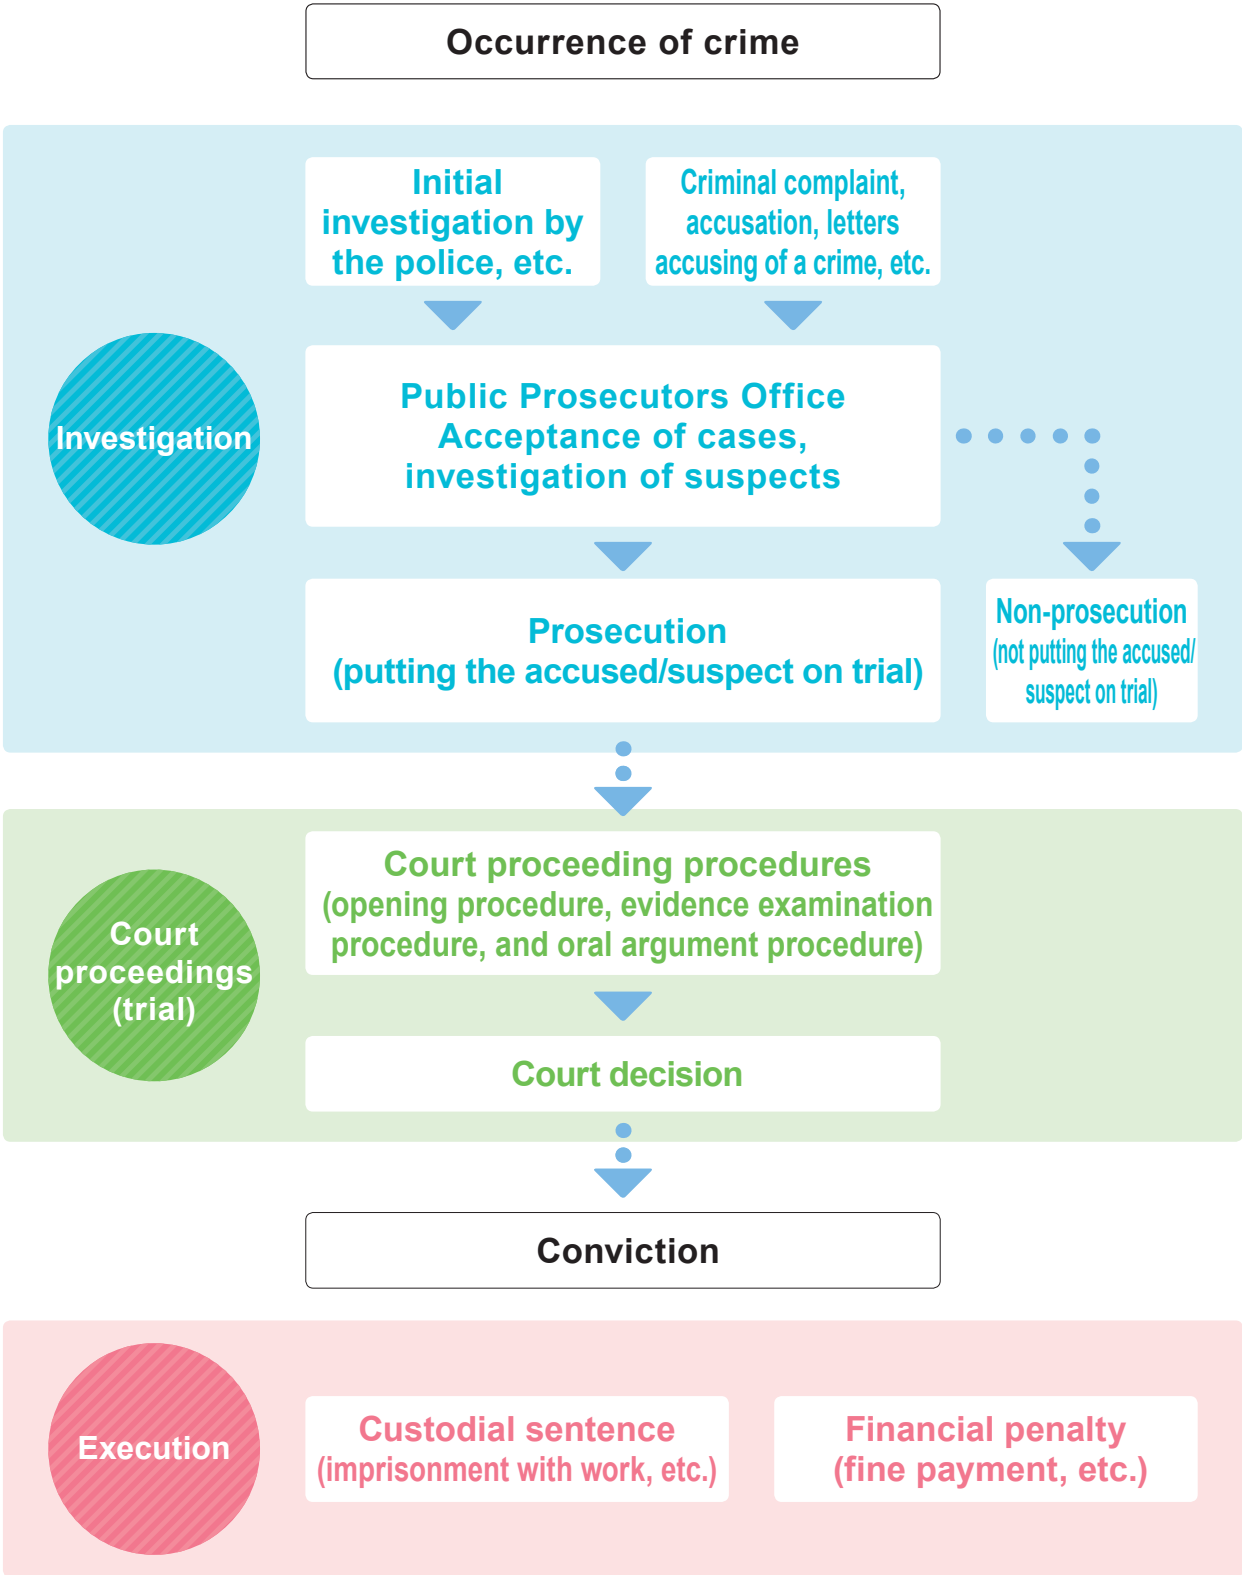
Occurrence of crime

Investigation

Initial investigation by the police, etc.

Criminal complaint, accusation, letters accusing of a crime, etc.

Public Prosecutors Office
Acceptance of cases, investigation of suspects

Prosecution
(putting the accused/suspect on trial)

Non-prosecution
(not putting the accused/ suspect on trial)

Court proceedings (trial)

Court proceeding procedures
(opening procedure, evidence examination procedure, and oral argument procedure)

Court decision

Conviction

Execution

Custodial sentence
(imprisonment with work, etc.)

Financial penalty
(fine payment, etc.)